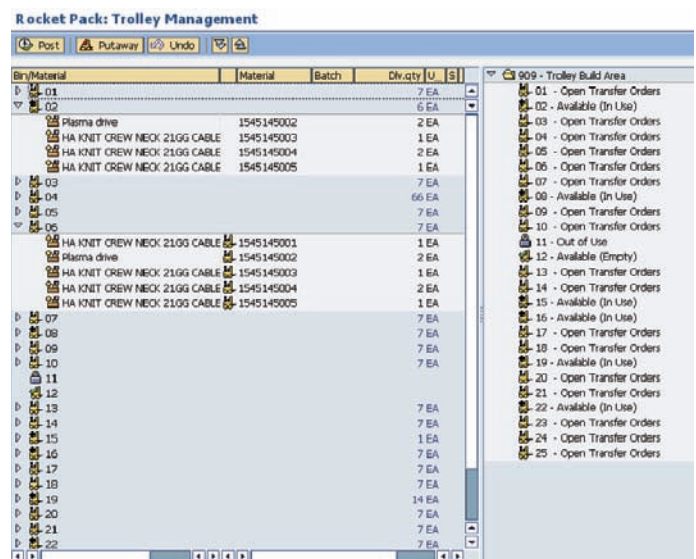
Rocket Pack: Trolley Management

Post | Putaway | Undo

| Bin/Material | Material | Batch | Dlv.qty | U | S |
|---|---|---|---|---|---|
| 01 | | | 7 | EA | |
| 02 | | | 6 | EA | |
| Plasma drive | 1545145002 | | 2 | EA | |
| HA KNIT CREW NECK 21GG CABLE | 1545145003 | | 1 | EA | |
| HA KNIT CREW NECK 21GG CABLE | 1545145004 | | 2 | EA | |
| HA KNIT CREW NECK 21GG CABLE | 1545145005 | | 1 | EA | |
| 03 | | | 7 | EA | |
| 04 | | | 66 | EA | |
| 05 | | | 7 | EA | |
| 06 | | | 7 | EA | |
| HA KNIT CREW NECK 21GG CABLE | 1545145001 | | 1 | EA | |
| Plasma drive | 1545145002 | | 2 | EA | |
| HA KNIT CREW NECK 21GG CABLE | 1545145003 | | 1 | EA | |
| HA KNIT CREW NECK 21GG CABLE | 1545145004 | | 2 | EA | |
| HA KNIT CREW NECK 21GG CABLE | 1545145005 | | 1 | EA | |
| 07 | | | 7 | EA | |
| 08 | | | 7 | EA | |
| 09 | | | 7 | EA | |
| 10 | | | 7 | EA | |
| 11 | | | | | |
| 12 | | | | | |
| 13 | | | 7 | EA | |
| 14 | | | 7 | EA | |
| 15 | | | 1 | EA | |
| 16 | | | 7 | EA | |
| 17 | | | 7 | EA | |
| 18 | | | 7 | EA | |
| 19 | | | 14 | EA | |
| 20 | | | 7 | EA | |
| 21 | | | 7 | EA | |
| 22 | | | 7 | EA | |

909 - Trolley Build Area
01 - Open Transfer Orders
02 - Available (In Use)
03 - Open Transfer Orders
04 - Open Transfer Orders
05 - Open Transfer Orders
06 - Open Transfer Orders
07 - Open Transfer Orders
08 - Available (In Use)
09 - Open Transfer Orders
10 - Open Transfer Orders
11 - Out of Use
12 - Available (Empty)
13 - Open Transfer Orders
14 - Open Transfer Orders
15 - Available (In Use)
16 - Available (In Use)
17 - Open Transfer Orders
18 - Open Transfer Orders
19 - Available (In Use)
20 - Open Transfer Orders
21 - Open Transfer Orders
22 - Available (In Use)
23 - Open Transfer Orders
24 - Open Transfer Orders
25 - Open Transfer Orders